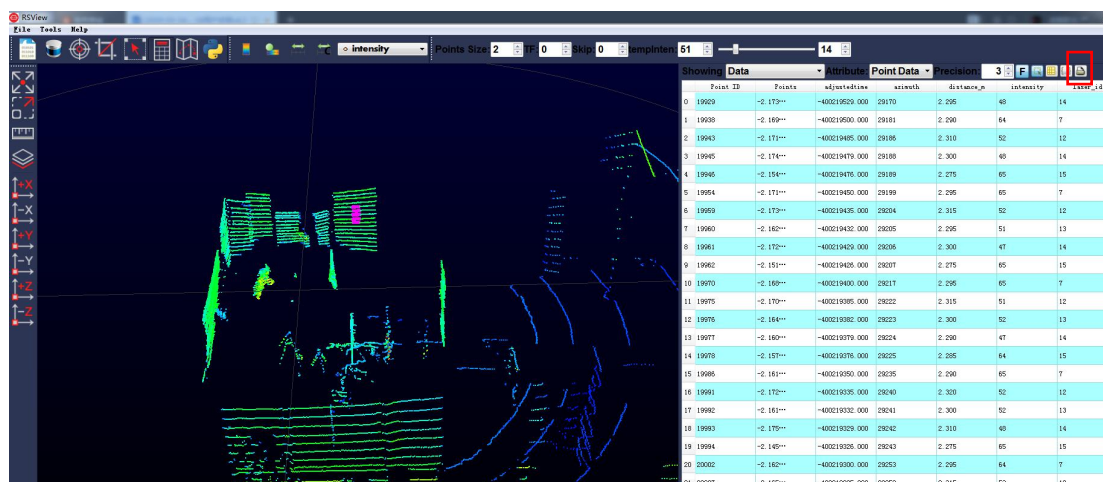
RSView
File Tools Help

intensity
Points Size: 2 TF: 0 Skip: 0 tempInten: 51 14

+X
-X
+Y
-Y
+Z
-Z

Showing Data Attribute: Point Data Precision: 3 F

| | Point ID | Points | adjustedtime | azimuth | distance_m | intensity | laser_id |
|---|---|---|---|---|---|---|---|
| 0 | 19929 | -2.173··· | -400219529.000 | 29170 | 2.295 | 48 | 14 |
| 1 | 19938 | -2.169··· | -400219500.000 | 29181 | 2.290 | 64 | 7 |
| 2 | 19943 | -2.171··· | -400219485.000 | 29186 | 2.310 | 52 | 12 |
| 3 | 19945 | -2.174··· | -400219479.000 | 29188 | 2.300 | 48 | 14 |
| 4 | 19946 | -2.154··· | -400219476.000 | 29189 | 2.275 | 65 | 15 |
| 5 | 19954 | -2.171··· | -400219450.000 | 29199 | 2.295 | 65 | 7 |
| 6 | 19959 | -2.173··· | -400219435.000 | 29204 | 2.315 | 52 | 12 |
| 7 | 19960 | -2.162··· | -400219432.000 | 29205 | 2.295 | 51 | 13 |
| 8 | 19961 | -2.172··· | -400219429.000 | 29206 | 2.300 | 47 | 14 |
| 9 | 19962 | -2.151··· | -400219426.000 | 29207 | 2.275 | 65 | 15 |
| 10 | 19970 | -2.168··· | -400219400.000 | 29217 | 2.295 | 65 | 7 |
| 11 | 19975 | -2.170··· | -400219385.000 | 29222 | 2.315 | 51 | 12 |
| 12 | 19976 | -2.164··· | -400219382.000 | 29223 | 2.300 | 52 | 13 |
| 13 | 19977 | -2.160··· | -400219379.000 | 29224 | 2.290 | 47 | 14 |
| 14 | 19978 | -2.157··· | -400219376.000 | 29225 | 2.285 | 64 | 15 |
| 15 | 19986 | -2.161··· | -400219350.000 | 29235 | 2.290 | 65 | 7 |
| 16 | 19991 | -2.172··· | -400219335.000 | 29240 | 2.320 | 52 | 12 |
| 17 | 19992 | -2.161··· | -400219332.000 | 29241 | 2.300 | 52 | 13 |
| 18 | 19993 | -2.175··· | -400219329.000 | 29242 | 2.310 | 48 | 14 |
| 19 | 19994 | -2.145··· | -400219326.000 | 29243 | 2.275 | 65 | 15 |
| 20 | 20002 | -2.162··· | -400219300.000 | 29253 | 2.295 | 64 | 7 |